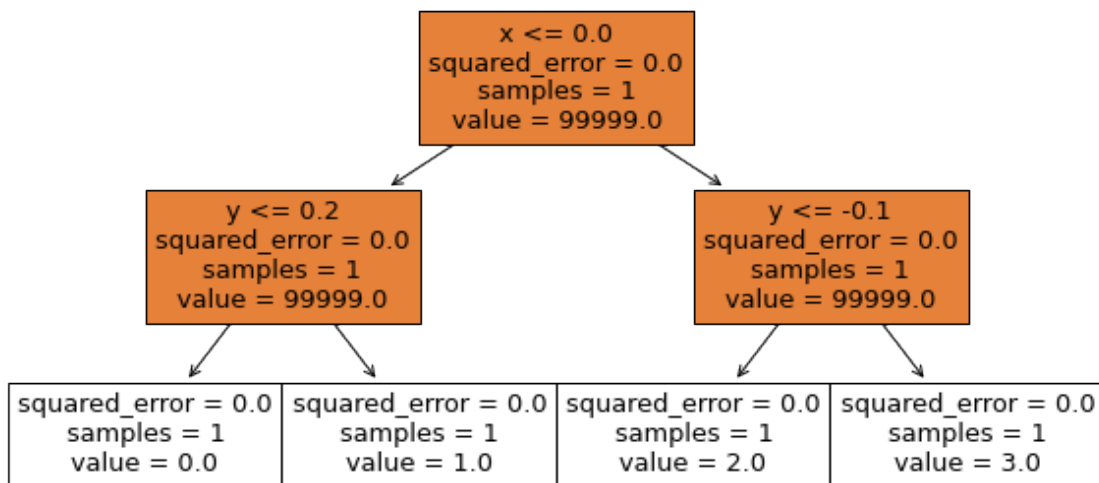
x <= 0.0
squared_error = 0.0
samples = 1
value = 99999.0

y <= 0.2
squared_error = 0.0
samples = 1
value = 99999.0

y <= -0.1
squared_error = 0.0
samples = 1
value = 99999.0

squared_error = 0.0
samples = 1
value = 0.0

squared_error = 0.0
samples = 1
value = 1.0

squared_error = 0.0
samples = 1
value = 2.0

squared_error = 0.0
samples = 1
value = 3.0